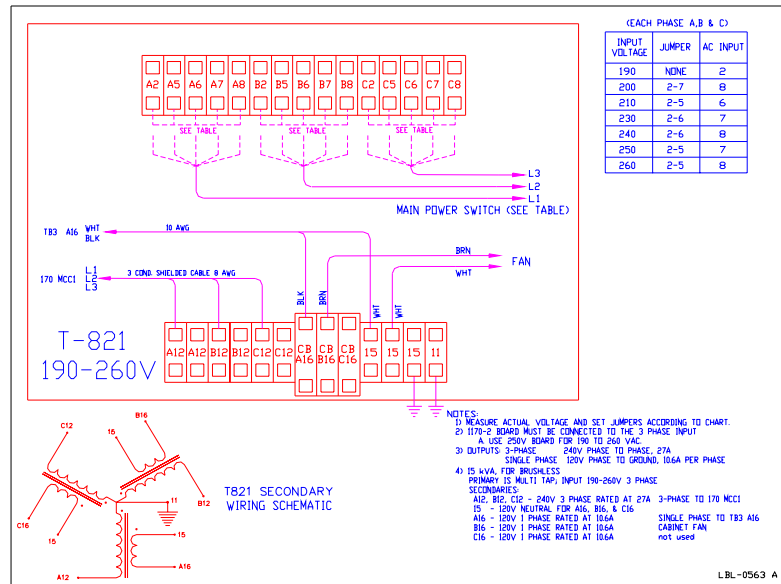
A2 A5 A6 A7 A8 B2 B5 B6 B7 B8 C2 C5 C6 C7 C8

SEE TABLE SEE TABLE SEE TABLE

L3
L2
L1

MAIN POWER SWITCH (SEE TABLE)

(EACH PHASE A,B & C)

| INPUT VOLTAGE | JUMPER | AC INPUT |
|---|---|---|
| 190 | NONE | 2 |
| 200 | 2-7 | 8 |
| 210 | 2-5 | 6 |
| 230 | 2-6 | 7 |
| 240 | 2-6 | 8 |
| 250 | 2-5 | 7 |
| 260 | 2-5 | 8 |

TB3 A16 WHT BLK

10 AWG

BRN
FAN
WHT

170 MCC1 L1 L2 L3

3 COND. SHIELDED CABLE 8 AWG

BLK BRN WHT WHT

T-821
190-260V

A12 A12 B12 B12 C12 C12 CB A16 CB B16 CB C16 15 15 15 11

NOTES:
1) MEASURE ACTUAL VOLTAGE AND SET JUMPERS ACCORDING TO CHART.
2) 1170-2 BOARD MUST BE CONNECTED TO THE 3 PHASE INPUT
A USE 250V BOARD FOR 190 TO 260 VAC.
3) OUTPUTS: 3-PHASE 240V PHASE TO PHASE, 27A
SINGLE PHASE 120V PHASE TO GROUND, 10.6A PER PHASE
4) 15 kVA, FOR BRUSHLESS
PRIMARY IS MULTI TAP; INPUT 190-260V 3 PHASE
SECONDARIES:
A12, B12, C12 - 240V 3 PHASE RATED AT 27A 3-PHASE TO 170 MCC1
15 - 120V NEUTRAL FOR A16, B16, & C16
A16 - 120V 1 PHASE RATED AT 10.6A SINGLE PHASE TO TB3 A16
B16 - 120V 1 PHASE RATED AT 10.6A CABINET FAN
C16 - 120V 1 PHASE RATED AT 10.6A not used

C12 B16 15 15 11 C16 15 15 A16 A12 B12

T821 SECONDARY
WIRING SCHEMATIC

LBL-0563 A